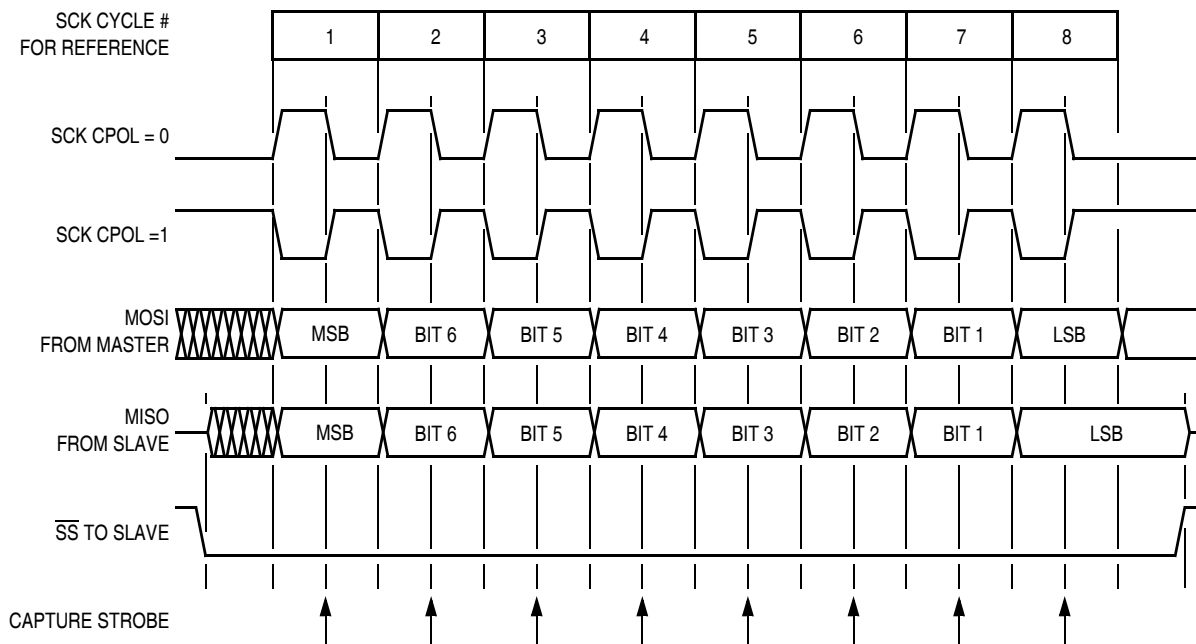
SCK CYCLE #
FOR REFERENCE

| 1 | 2 | 3 | 4 | 5 | 6 | 7 | 8 |
|---|---|---|---|---|---|---|---|

SCK CPOL = 0

SCK CPOL =1

MOSI
FROM MASTER

MSB BIT 6 BIT 5 BIT 4 BIT 3 BIT 2 BIT 1 LSB

MISO
FROM SLAVE

MSB BIT 6 BIT 5 BIT 4 BIT 3 BIT 2 BIT 1 LSB

$\overline{SS}$ TO SLAVE

CAPTURE STROBE